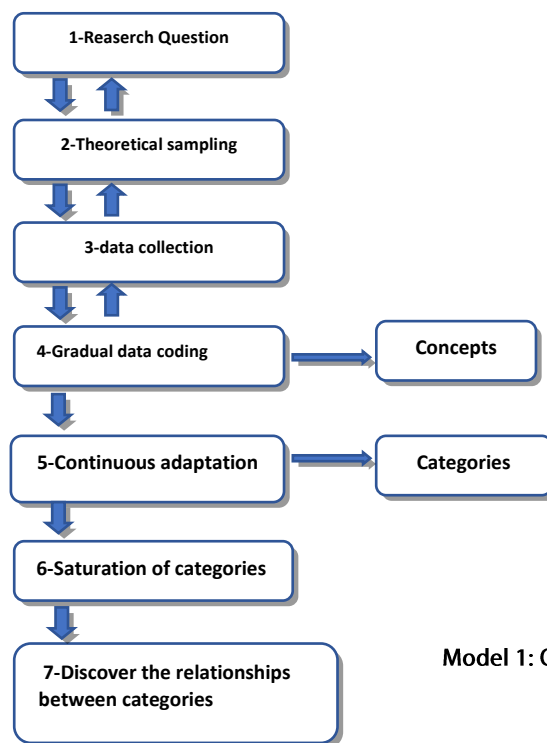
1-Reaserch Question

2-Theoretical sampling

3-data collection

4-Gradual data coding

Concepts

5-Continuous adaptation

Categories

6-Saturation of categories

7-Discover the relationships between categories

Model 1: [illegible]